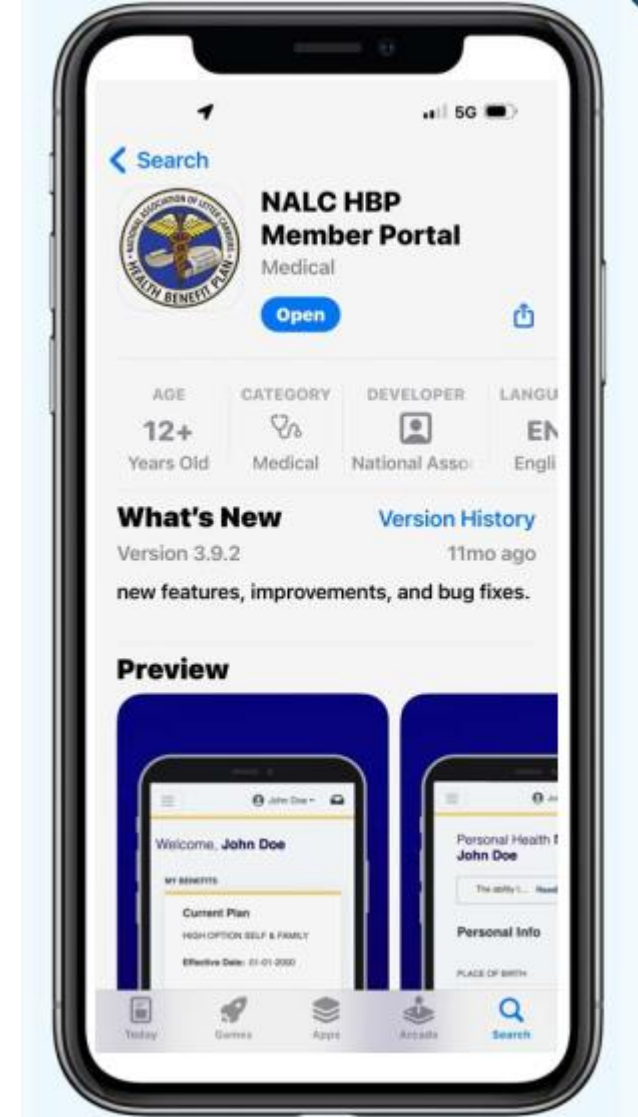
5G

< Search

NATIONAL ASSOCIATION OF LETTER CARRIERS HEALTH BENEFIT PLAN

NALC HBP Member Portal

Medical

Open

AGE
12+
Years Old

CATEGORY
Medical

DEVELOPER
National Asso

LANGU
EN
Engli

What's New

Version History

Version 3.9.2

11mo ago

new features, improvements, and bug fixes.

Preview

John Doe

Welcome, John Doe

MY BENEFITS

Current Plan

HIGH OPTION SELF & FAMILY

Effective Date: 01-01-2000

Personal Health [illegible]
John Doe

Personal Info

PLACE OF BIRTH

Today

Games

Apps

Arcade

Search